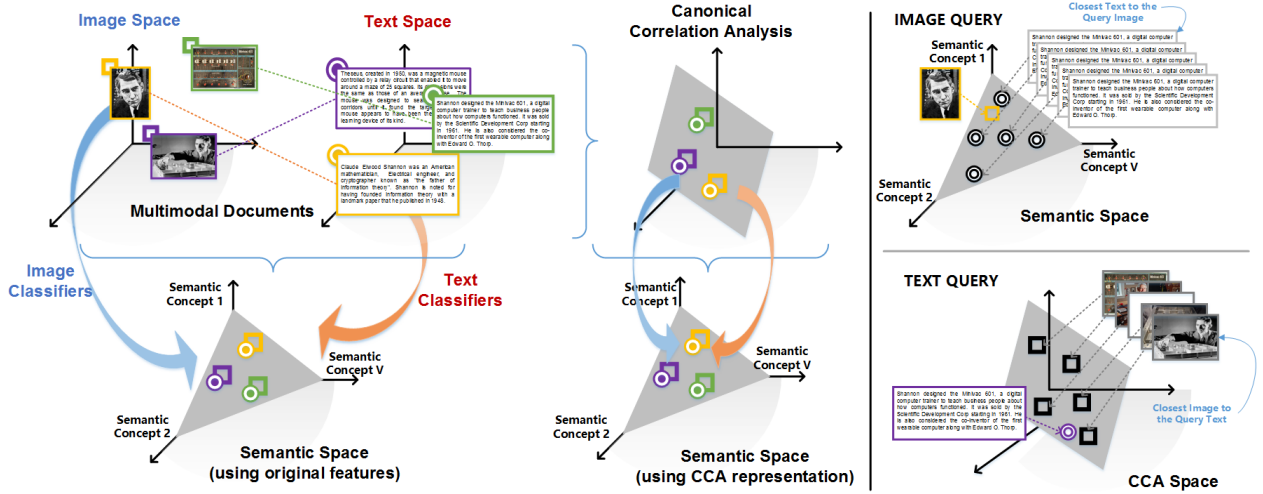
Image Space

Text Space

Theseus, created in 1950, was a magnetic mouse controlled by a relay circuit that enabled it to move around a maze of 25 squares. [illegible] the same as those of an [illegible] mouse was designed to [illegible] corridors until it found the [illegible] mouse appears to have been the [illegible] learning device of its kind.

Shannon designed the Minivac 601, a digital computer trainer to teach business people about how computers functioned. It was sold by the Scientific Development Corp starting in 1961. He is also considered the co-inventor of the first wearable computer along with Edward O. Thorp.

Claude Elwood Shannon was an American mathematician, electrical engineer, and cryptographer known as "the father of information theory". Shannon is noted for having founded information theory with a landmark paper that he published in 1948.

Multimodal Documents

Image Classifiers

Text Classifiers

Semantic Concept 1

Semantic Concept V

Semantic Concept 2

Semantic Space (using original features)

Canonical Correlation Analysis

Semantic Concept 1

Semantic Concept V

Semantic Concept 2

Semantic Space (using CCA representation)

IMAGE QUERY

Closest Text to the Query Image

Semantic Concept 1

Shannon designed the Minivac 601, a digital computer

Shannon designed the Minivac 601, a digital computer

Shannon designed the Minivac 601, a digital computer

Shannon designed the Minivac 601, a digital computer

Shannon designed the Minivac 601, a digital computer trainer to teach business people about how computers functioned. It was sold by the Scientific Development Corp starting in 1961. He is also considered the co-inventor of the first wearable computer along with Edward O. Thorp.

Semantic Concept V

Semantic Concept 2

Semantic Space

TEXT QUERY

Shannon designed the Minivac 601, a digital computer trainer to teach business people about how computers functioned. It was sold by the Scientific Development Corp starting in 1961. He is also considered the co-inventor of the first wearable computer along with Edward O. Thorp.

Closest Image to the Query Text

CCA Space